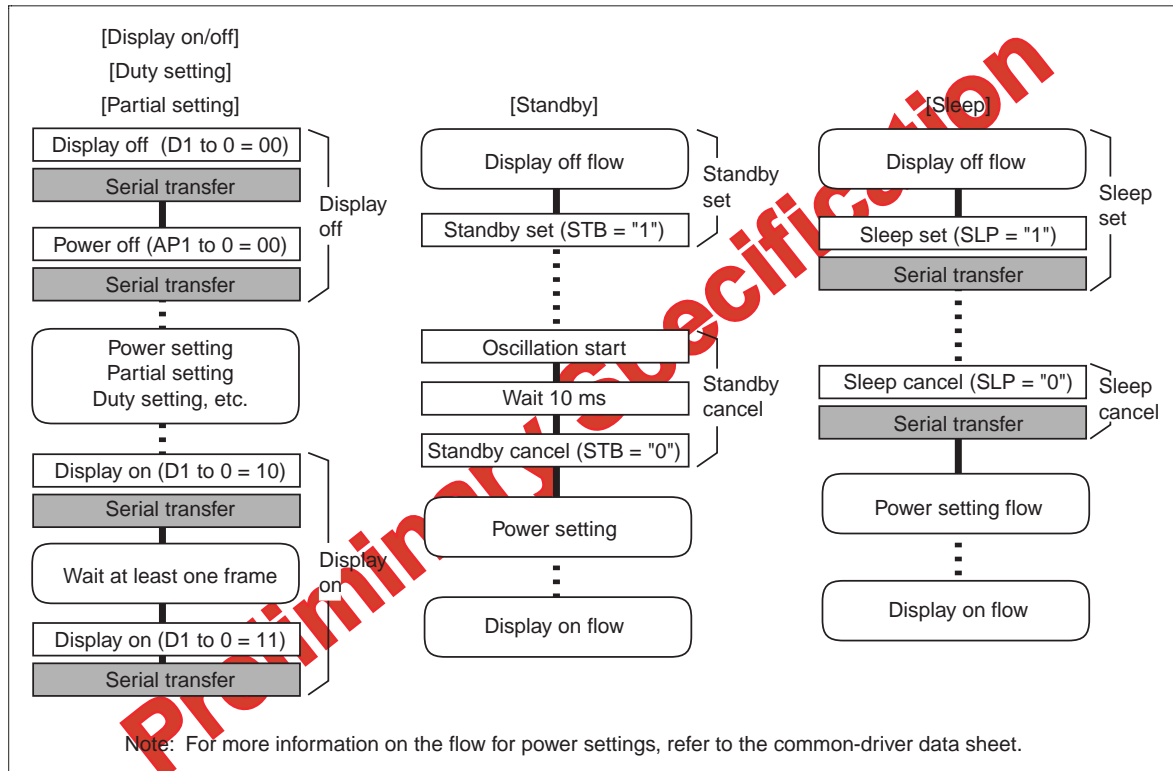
[Display on/off]
[Duty setting]
[Partial setting]

Display off (D1 to 0 = 00)
Serial transfer
Power off (AP1 to 0 = 00)
Serial transfer
Display off

Power setting
Partial setting
Duty setting, etc.

Display on (D1 to 0 = 10)
Serial transfer
Wait at least one frame
Display on (D1 to 0 = 11)
Serial transfer
Display on

[Standby]

Display off flow
Standby set (STB = "1")
Standby set

Oscillation start
Wait 10 ms
Standby cancel (STB = "0")
Standby cancel

Power setting
Display on flow

[Sleep]

Display off flow
Sleep set (SLP = "1")
Serial transfer
Sleep set

Sleep cancel (SLP = "0")
Serial transfer
Sleep cancel

Power setting flow
Display on flow

Note: For more information on the flow for power settings, refer to the common-driver data sheet.

Preliminary Specification